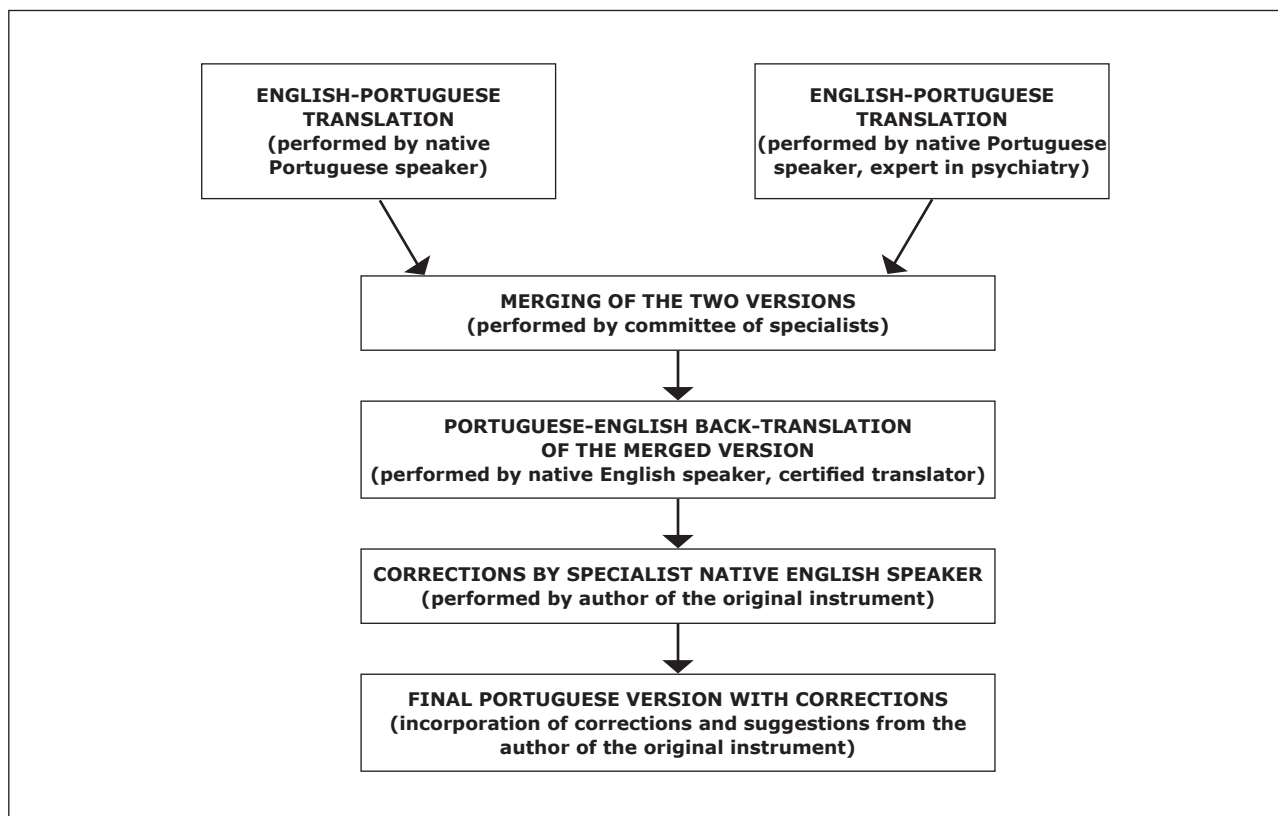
ENGLISH-PORTUGUESE TRANSLATION
(performed by native Portuguese speaker)

ENGLISH-PORTUGUESE TRANSLATION
(performed by native Portuguese speaker, expert in psychiatry)

MERGING OF THE TWO VERSIONS
(performed by committee of specialists)

PORTUGUESE-ENGLISH BACK-TRANSLATION OF THE MERGED VERSION
(performed by native English speaker, certified translator)

CORRECTIONS BY SPECIALIST NATIVE ENGLISH SPEAKER
(performed by author of the original instrument)

FINAL PORTUGUESE VERSION WITH CORRECTIONS
(incorporation of corrections and suggestions from the author of the original instrument)